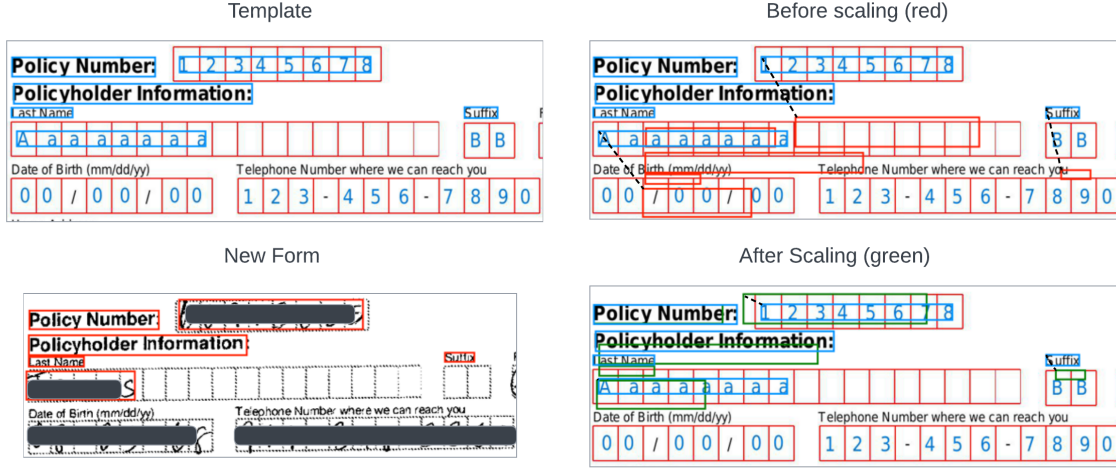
Template

Policy Number: 1 2 3 4 5 6 7 8
Policyholder Information:
Last Name
A a a a a a a a a
Suffix
B B
Date of Birth (mm/dd/yy)
0 0 / 0 0 / 0 0
Telephone Number where we can reach you
1 2 3 - 4 5 6 - 7 8 9 0

Before scaling (red)

Policy Number: 1 2 3 4 5 6 7 8
Policyholder Information:
Last Name
A a a a a a a a a
Suffix
B B
Date of Birth (mm/dd/yy)
0 0 / 0 0 / 0 0
Telephone Number where we can reach you
1 2 3 - 4 5 6 - 7 8 9 0

New Form

Policy Number:
Policyholder Information:
Last Name
Suffix
Date of Birth (mm/dd/yy)
Telephone Number where we can reach you

After Scaling (green)

Policy Number: 1 2 3 4 5 6 7 8
Policyholder Information:
Last Name
A a a a a a a a a
Suffix
B B
Date of Birth (mm/dd/yy)
0 0 / 0 0 / 0 0
Telephone Number where we can reach you
1 2 3 - 4 5 6 - 7 8 9 0